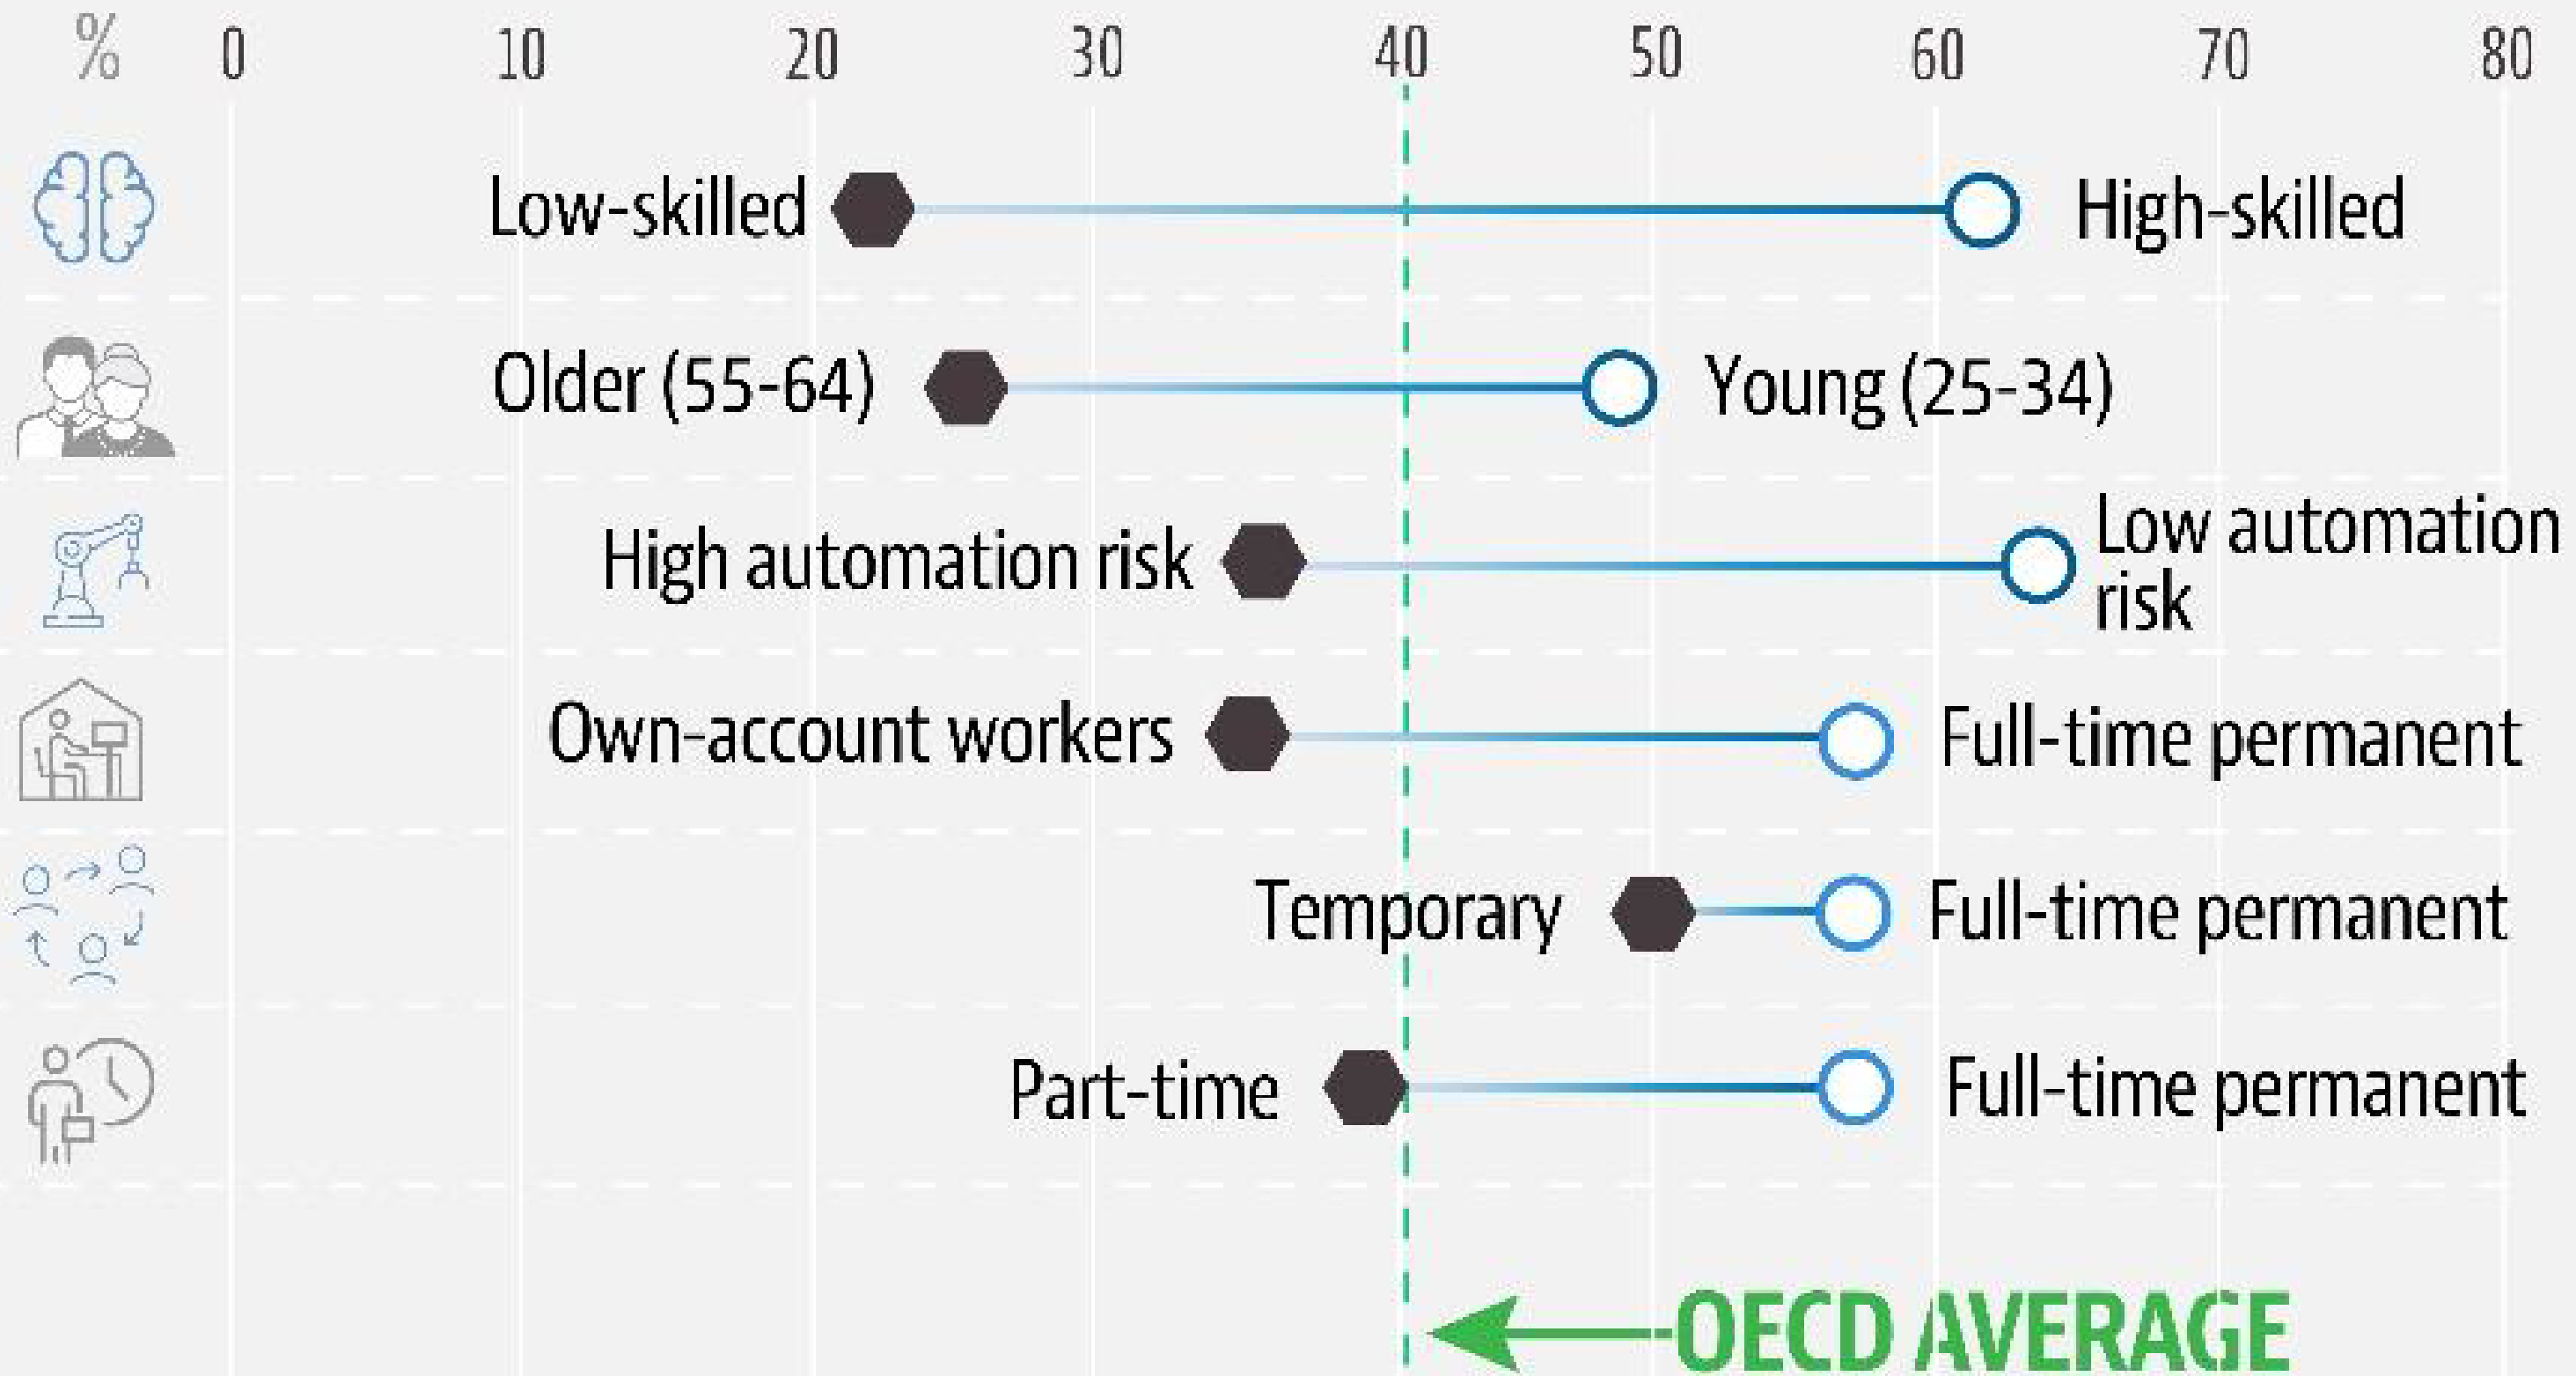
% 0 10 20 30 40 50 60 70 80

Low-skilled High-skilled

Older (55-64) Young (25-34)

High automation risk Low automation risk

Own-account workers Full-time permanent

Temporary Full-time permanent

Part-time Full-time permanent

OECD AVERAGE